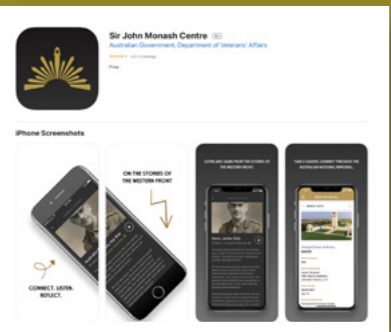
Sir John Monash Centre

Australian Government, Department of Veterans' Affairs

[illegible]

Free

iPhone Screenshots

ON THE STORIES OF THE WESTERN FRONT

CONNECT. LISTEN. REFLECT.

LISTEN AND LEARN FROM THE STORIES OF THE WESTERN FRONT

TAKE A GUIDED JOURNEY THROUGH THE AUSTRALIAN NATIONAL MEMORIAL